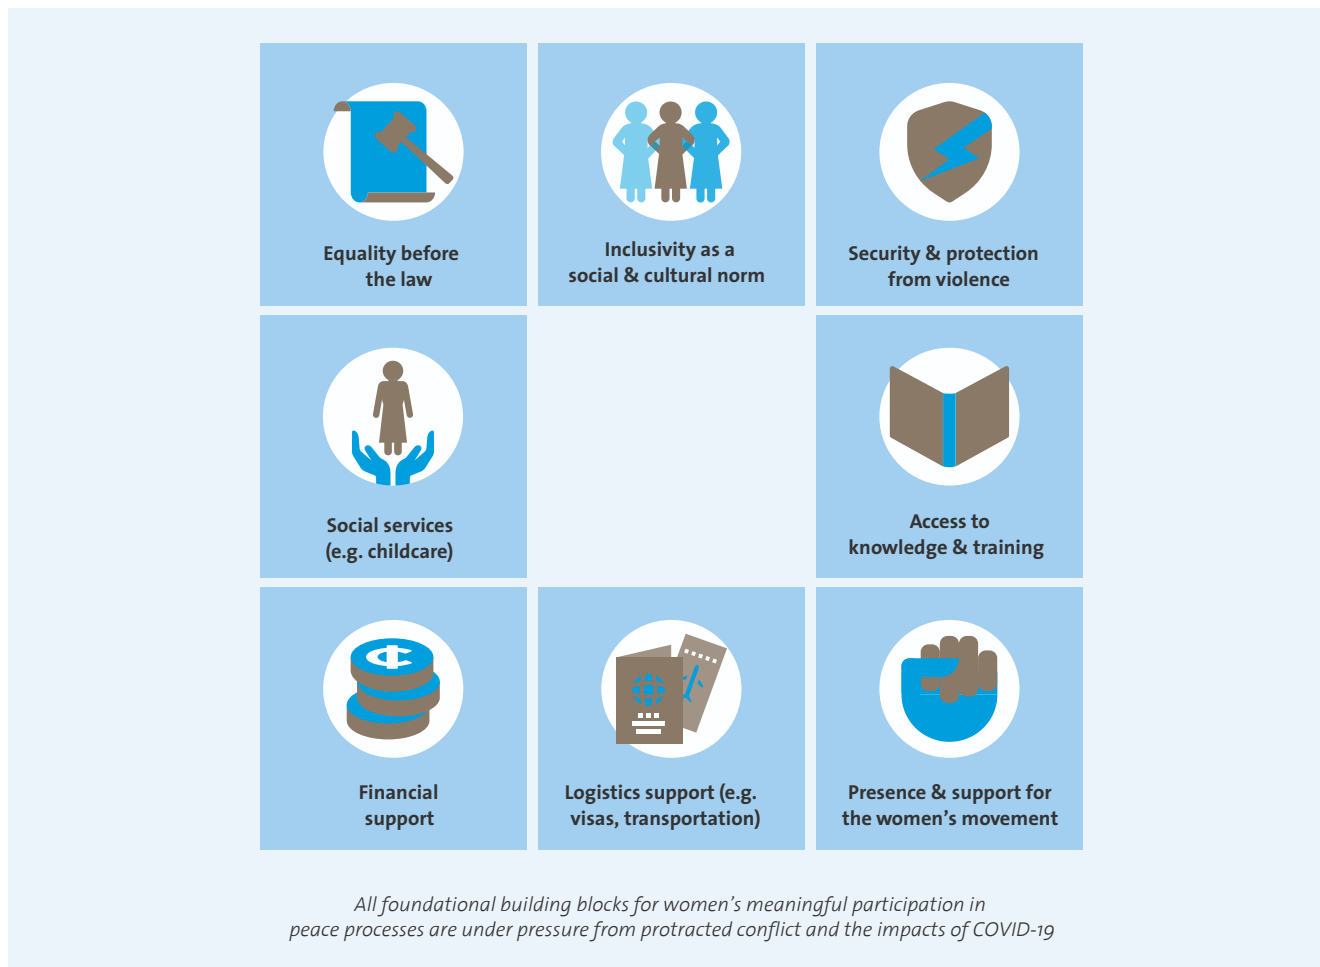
Equality before the law

Inclusivity as a social & cultural norm

Security & protection from violence

Social services (e.g. childcare)

Access to knowledge & training

Financial support

Logistics support (e.g. visas, transportation)

Presence & support for the women's movement

*All foundational building blocks for women's meaningful participation in peace processes are under pressure from protracted conflict and the impacts of COVID-19*